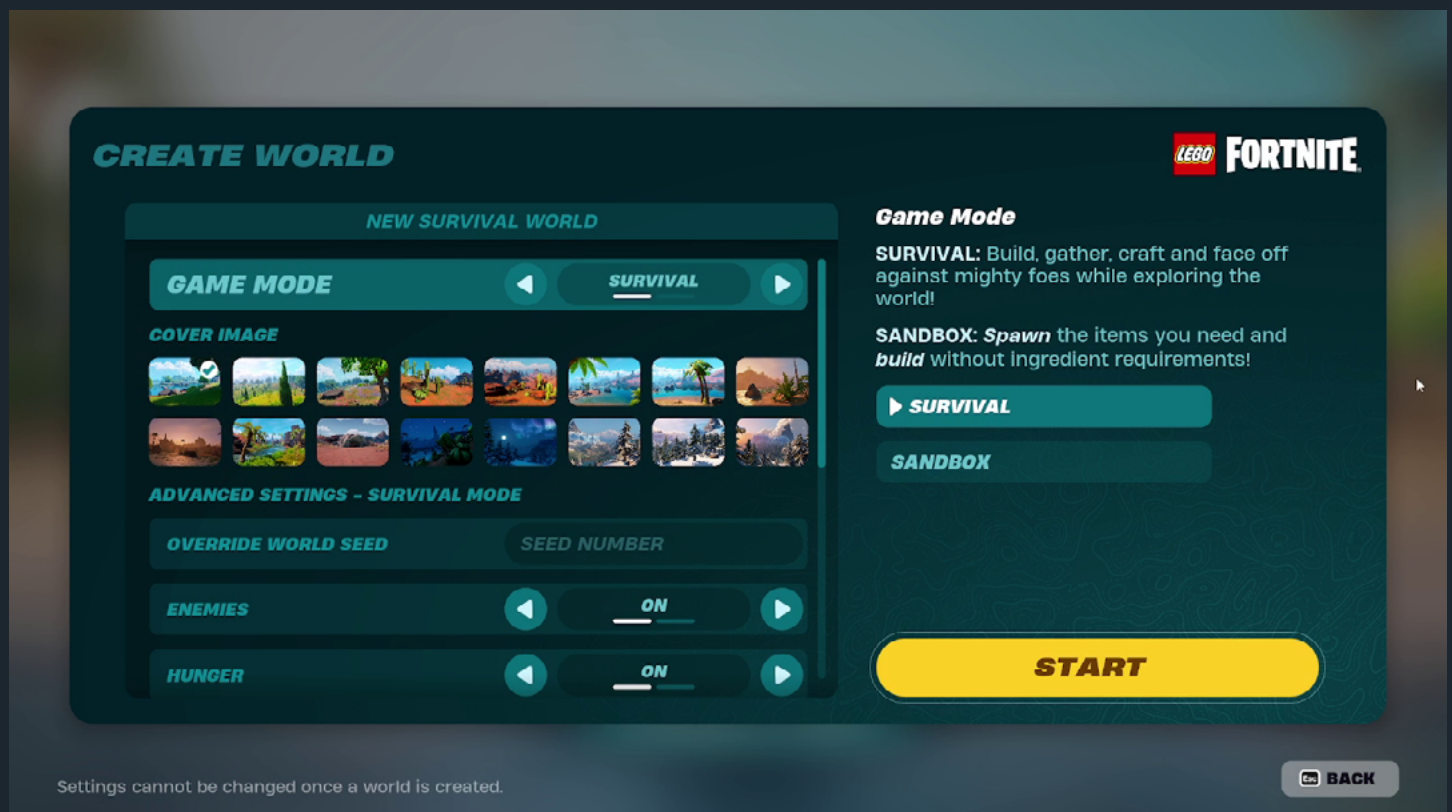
CREATE WORLD

LEGO FORTNITE

NEW SURVIVAL WORLD

GAME MODE
SURVIVAL

COVER IMAGE

ADVANCED SETTINGS - SURVIVAL MODE

OVERRIDE WORLD SEED
SEED NUMBER

ENEMIES
ON

HUNGER
ON

Game Mode

SURVIVAL: Build, gather, craft and face off against mighty foes while exploring the world!

SANDBOX: Spawn the items you need and build without ingredient requirements!

SURVIVAL

SANDBOX

START

Settings cannot be changed once a world is created.

Esc BACK